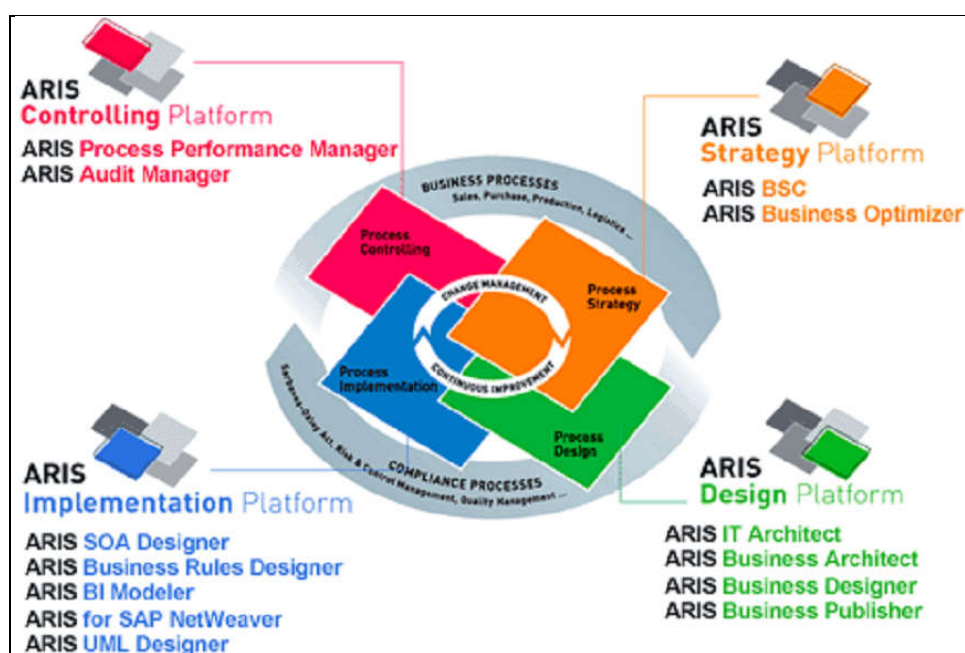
ARIS
Controlling Platform
ARIS Process Performance Manager
ARIS Audit Manager

ARIS
Strategy Platform
ARIS BSC
ARIS Business Optimizer

BUSINESS PROCESSES
Sales, Purchase, Production, Logistics ...

Process Controlling

Process Strategy

CHANGE MANAGEMENT

CONTINUOUS IMPROVEMENT

Process Implementation

Process Design

COMPLIANCE PROCESSES
Sarbanes-Oxley Act, Risk & Control Management, Quality Management ...

ARIS
Implementation Platform
ARIS SOA Designer
ARIS Business Rules Designer
ARIS BI Modeler
ARIS for SAP NetWeaver
ARIS UML Designer

ARIS
Design Platform
ARIS IT Architect
ARIS Business Architect
ARIS Business Designer
ARIS Business Publisher